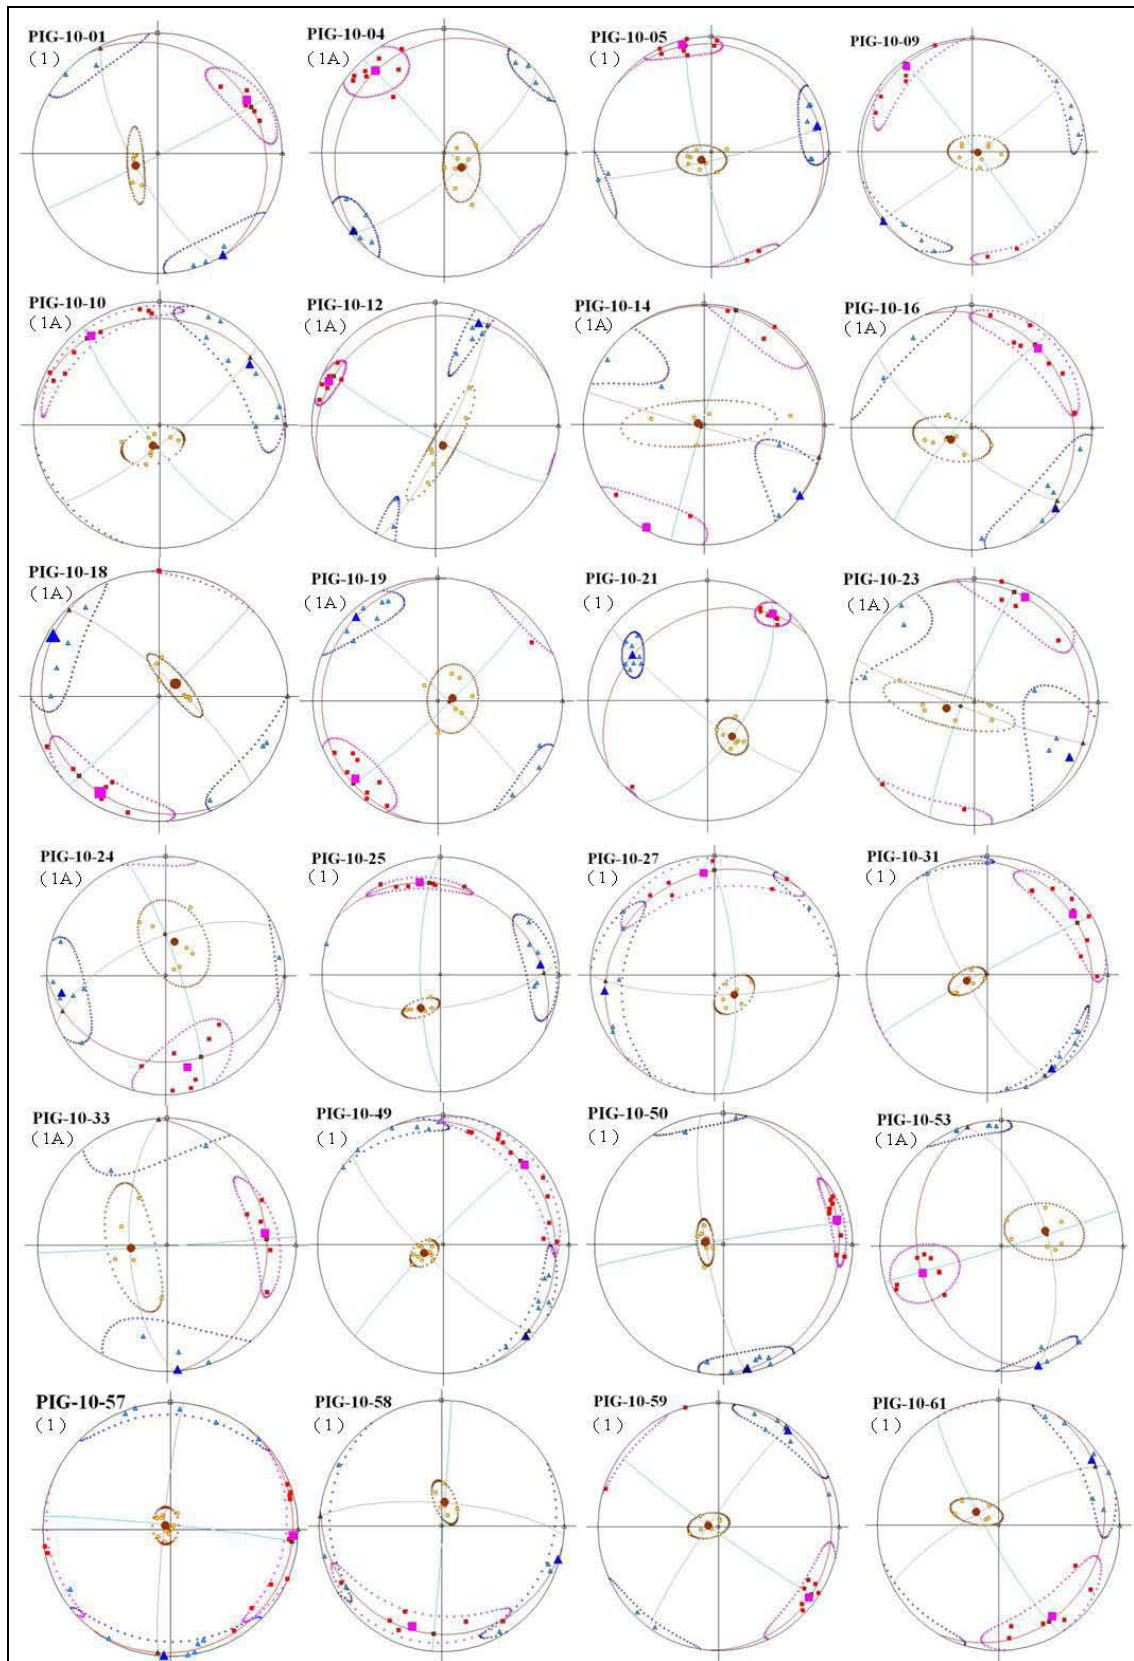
PIG-10-01
(1)

PIG-10-04
(1A)

PIG-10-05
(1)

PIG-10-09

PIG-10-10
(1A)

PIG-10-12
(1A)

PIG-10-14
(1A)

PIG-10-16
(1A)

PIG-10-18
(1A)

PIG-10-19
(1A)

PIG-10-21
(1)

PIG-10-23
(1A)

PIG-10-24
(1A)

PIG-10-25
(1)

PIG-10-27
(1)

PIG-10-31
(1)

PIG-10-33
(1A)

PIG-10-49
(1)

PIG-10-50
(1)

PIG-10-53
(1A)

PIG-10-57
(1)

PIG-10-58
(1)

PIG-10-59
(1)

PIG-10-61
(1)